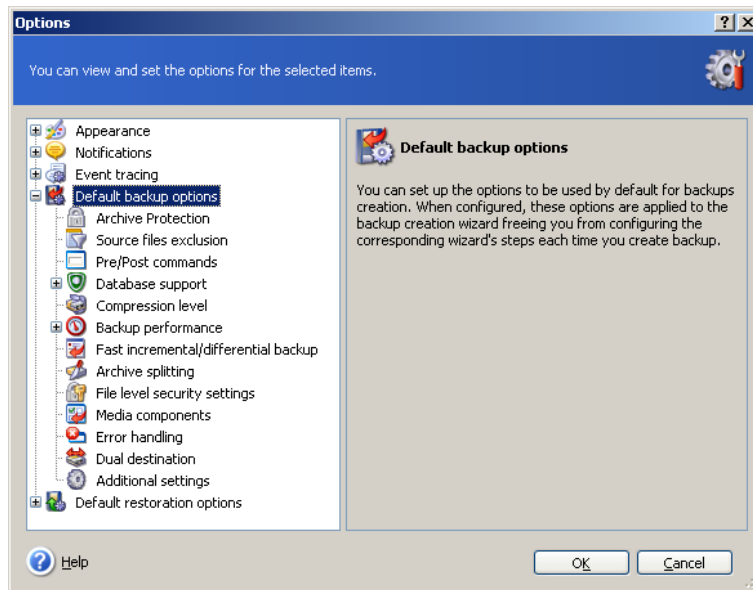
Options

You can view and set the options for the selected items.

Appearance
Notifications
Event tracing
Default backup options
Archive Protection
Source files exclusion
Pre/Post commands
Database support
Compression level
Backup performance
Fast incremental/differential backup
Archive splitting
File level security settings
Media components
Error handling
Dual destination
Additional settings
Default restoration options

Default backup options

You can set up the options to be used by default for backups creation. When configured, these options are applied to the backup creation wizard freeing you from configuring the corresponding wizard's steps each time you create backup.

Help

OK

Cancel